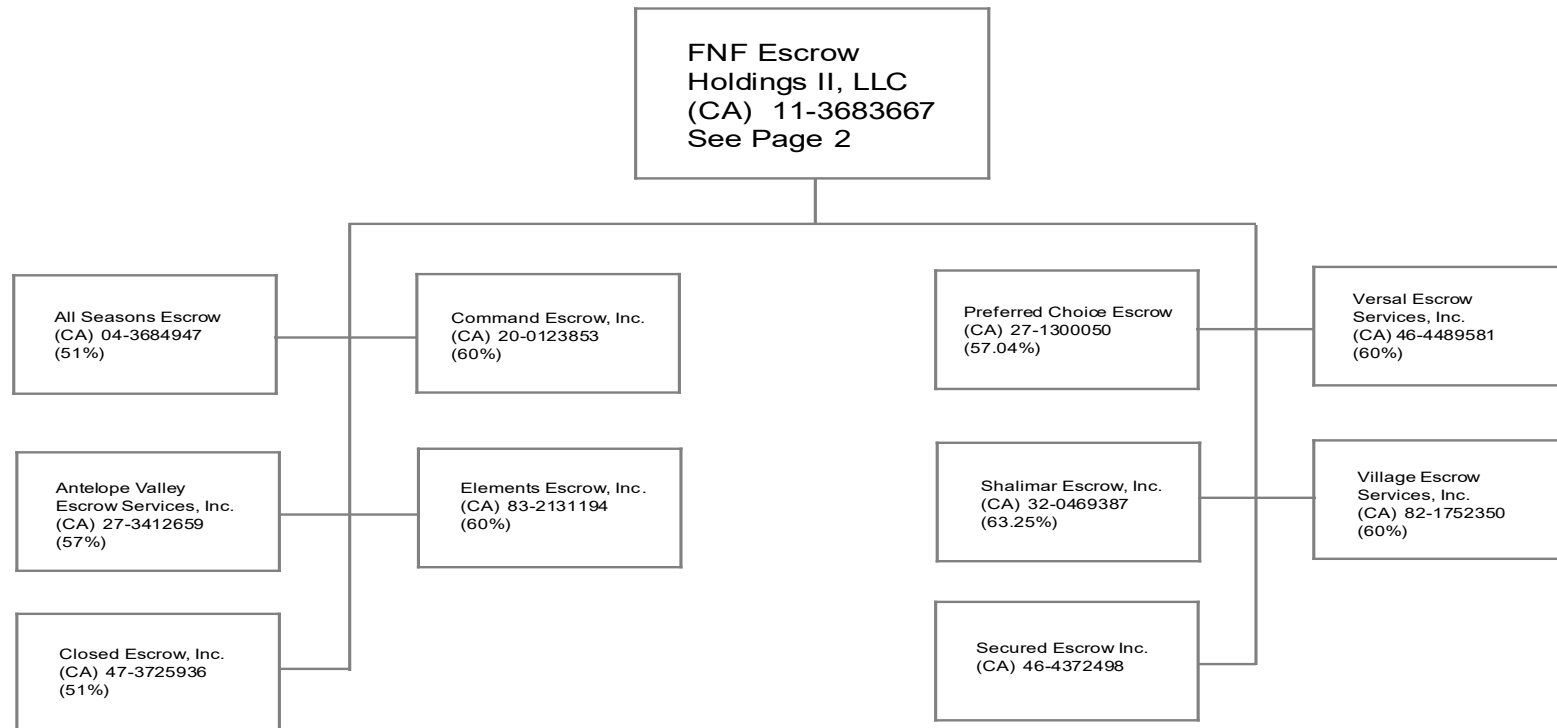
FNF Escrow Holdings II, LLC (CA) 11-3683667 See Page 2

All Seasons Escrow (CA) 04-3684947 (51%)

Command Escrow, Inc. (CA) 20-0123853 (60%)

Antelope Valley Escrow Services, Inc. (CA) 27-3412659 (57%)

Elements Escrow, Inc. (CA) 83-2131194 (60%)

Closed Escrow, Inc. (CA) 47-3725936 (51%)

Preferred Choice Escrow (CA) 27-1300050 (57.04%)

Versal Escrow Services, Inc. (CA) 46-4489581 (60%)

Shalimar Escrow, Inc. (CA) 32-0469387 (63.25%)

Village Escrow Services, Inc. (CA) 82-1752350 (60%)

Secured Escrow Inc. (CA) 46-4372498